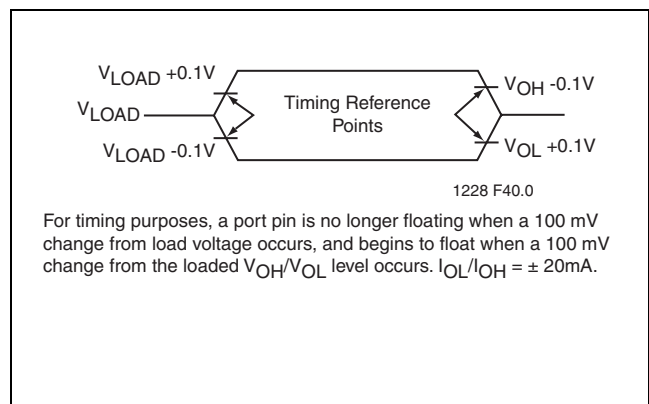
$V_{LOAD}$ +0.1V
$V_{LOAD}$
$V_{LOAD}$ -0.1V
Timing Reference Points
$V_{OH}$ -0.1V
$V_{OL}$ +0.1V

1228 F40.0

For timing purposes, a port pin is no longer floating when a 100 mV change from load voltage occurs, and begins to float when a 100 mV change from the loaded $V_{OH}/V_{OL}$ level occurs. $I_{OL}/I_{OH}$ = ± 20mA.